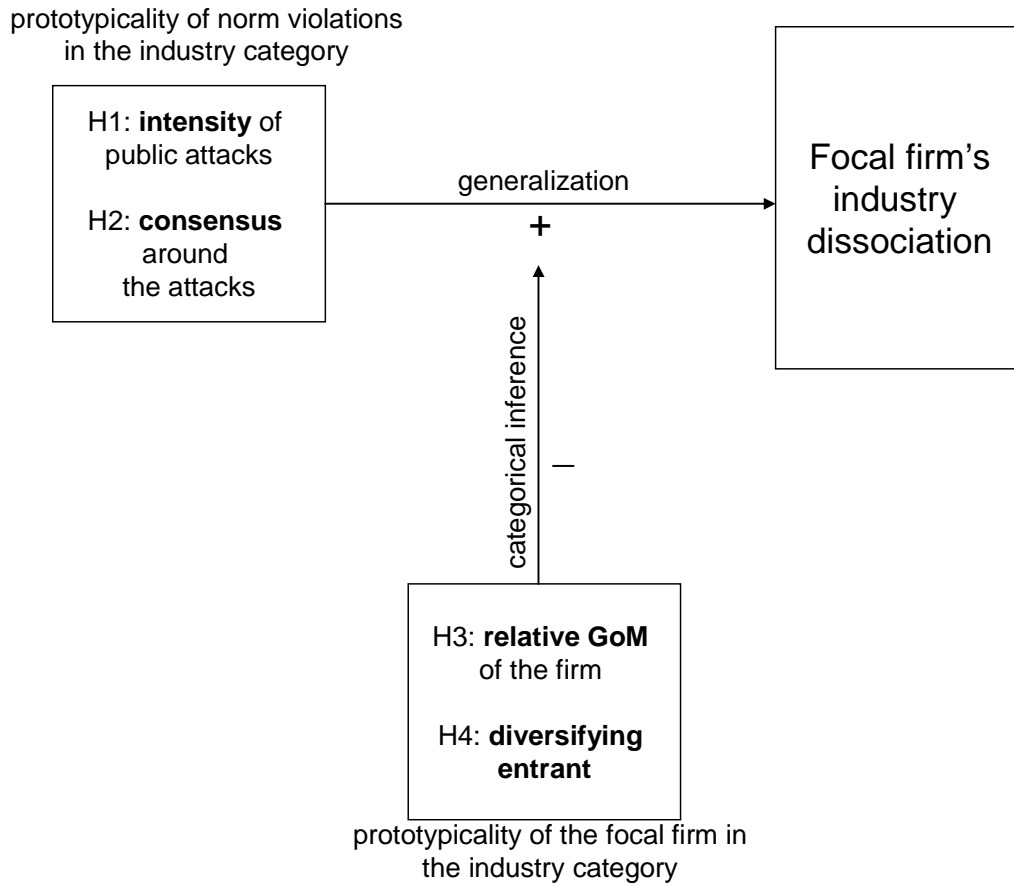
prototypicality of norm violations in the industry category

H1: intensity of public attacks

H2: consensus around the attacks

generalization

+

Focal firm's industry dissociation

categorical inference

–

H3: relative GoM of the firm

H4: diversifying entrant

prototypicality of the focal firm in the industry category